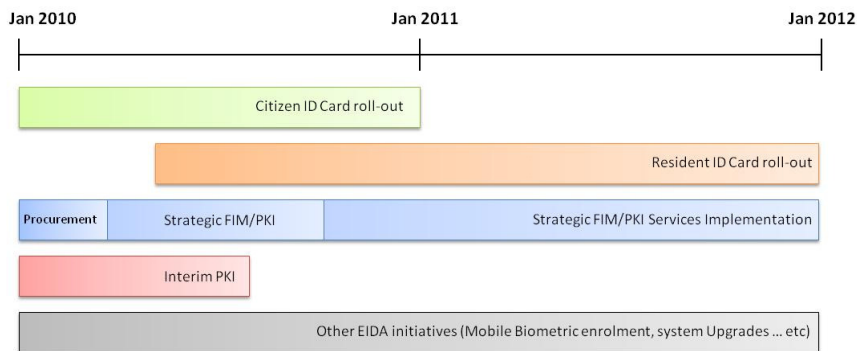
Jan 2010

Jan 2011

Jan 2012

Citizen ID Card roll-out

Resident ID Card roll-out

Procurement

Strategic FIM/PKI

Strategic FIM/PKI Services Implementation

Interim PKI

Other EIDA initiatives (Mobile Biometric enrolment, system Upgrades … etc)